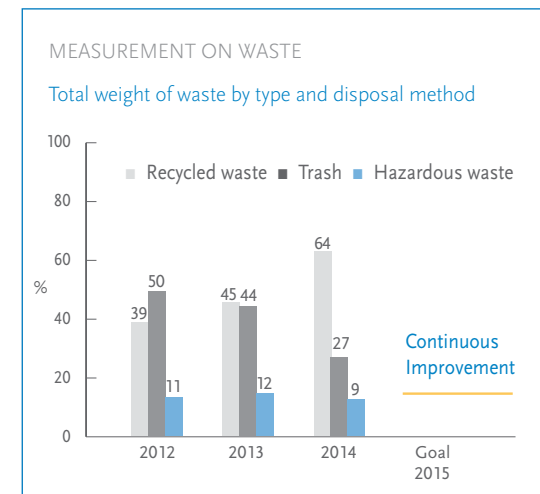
MEASUREMENT ON WASTE

Total weight of waste by type and disposal method

100
80
60
40
20
0

%

Recycled waste
Trash
Hazardous waste

39
50
11
45
44
12
64
27
9

Continuous Improvement

2012
2013
2014
Goal 2015